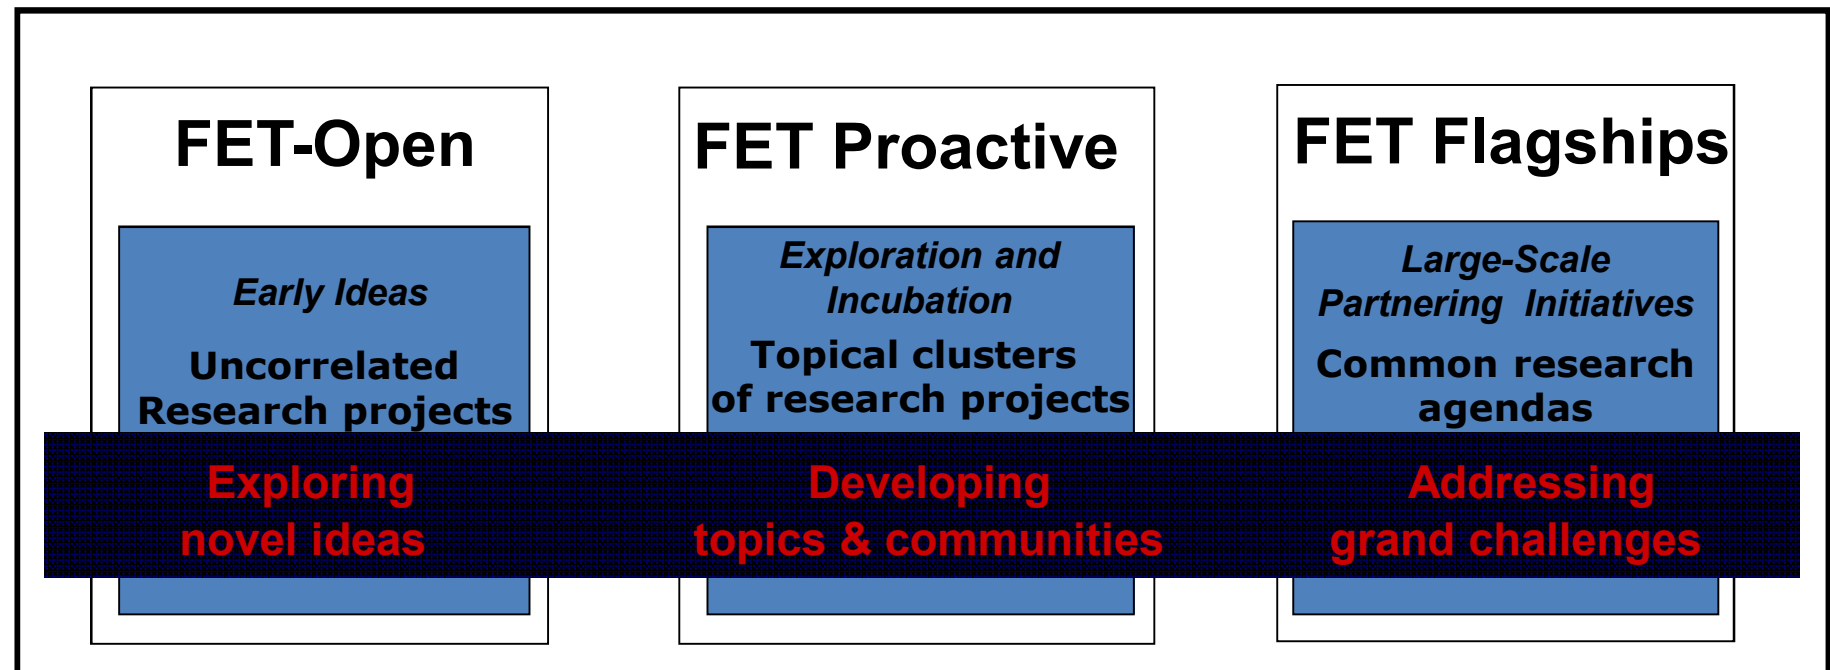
FET-Open

Early Ideas

Uncorrelated Research projects

FET Proactive

Exploration and Incubation

Topical clusters of research projects

FET Flagships

Large-Scale Partnering Initiatives

Common research agendas

Exploring novel ideas

Developing topics & communities

Addressing grand challenges